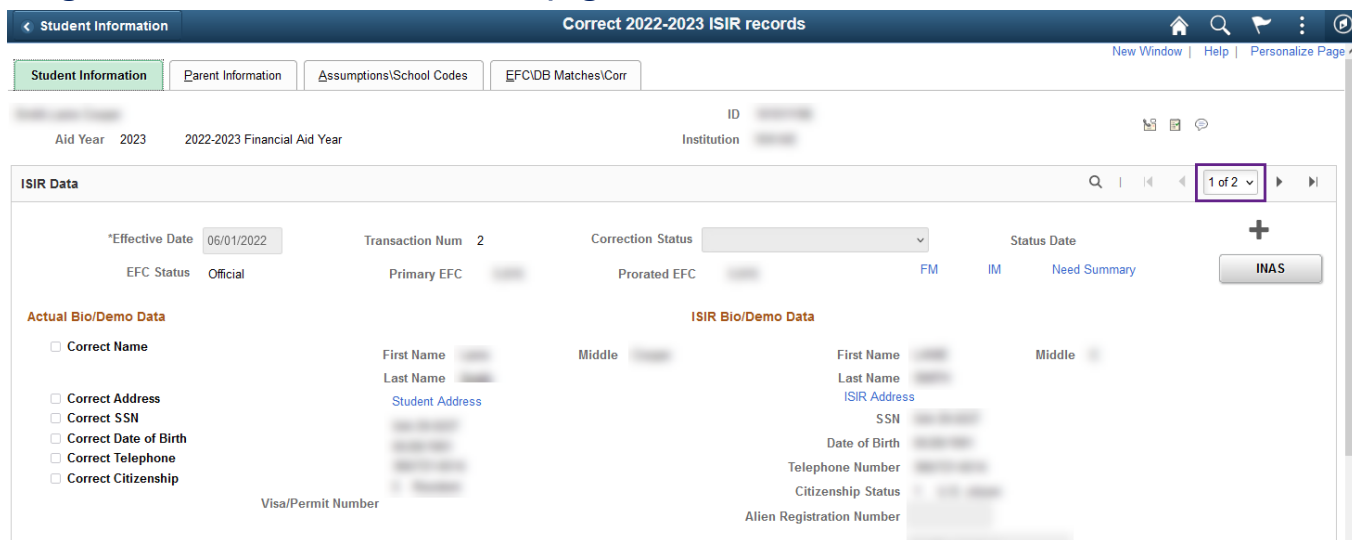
< Student Information

Correct 2022-2023 ISIR records

New Window | Help | Personalize Page

Student Information | Parent Information | Assumptions\School Codes | EFC\DB Matches\Corr

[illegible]

ID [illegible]

Aid Year 2023 2022-2023 Financial Aid Year

Institution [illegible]

ISIR Data

1 of 2

*Effective Date 06/01/2022

Transaction Num 2

Correction Status

Status Date

EFC Status Official

Primary EFC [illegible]

Prorated EFC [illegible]

FM IM Need Summary

INAS

Actual Bio/Demo Data

ISIR Bio/Demo Data

Correct Name

First Name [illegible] Middle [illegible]

Last Name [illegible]

First Name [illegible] Middle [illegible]

Last Name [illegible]

Correct Address

Student Address

ISIR Address

Correct SSN

SSN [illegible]

Correct Date of Birth

Date of Birth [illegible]

Correct Telephone

Telephone Number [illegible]

Correct Citizenship

Citizenship Status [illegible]

Visa/Permit Number

Alien Registration Number